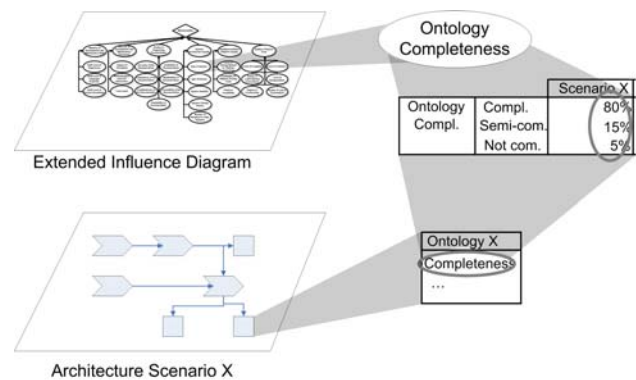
Ontology Completeness

| | | Scenario X |
|---|---|---|
| Ontology Compl. | Compl. | 80% |
| | Semi-com. | 15% |
| | Not com. | 5% |

Extended Influence Diagram

Ontology X
Completeness
...

Architecture Scenario X